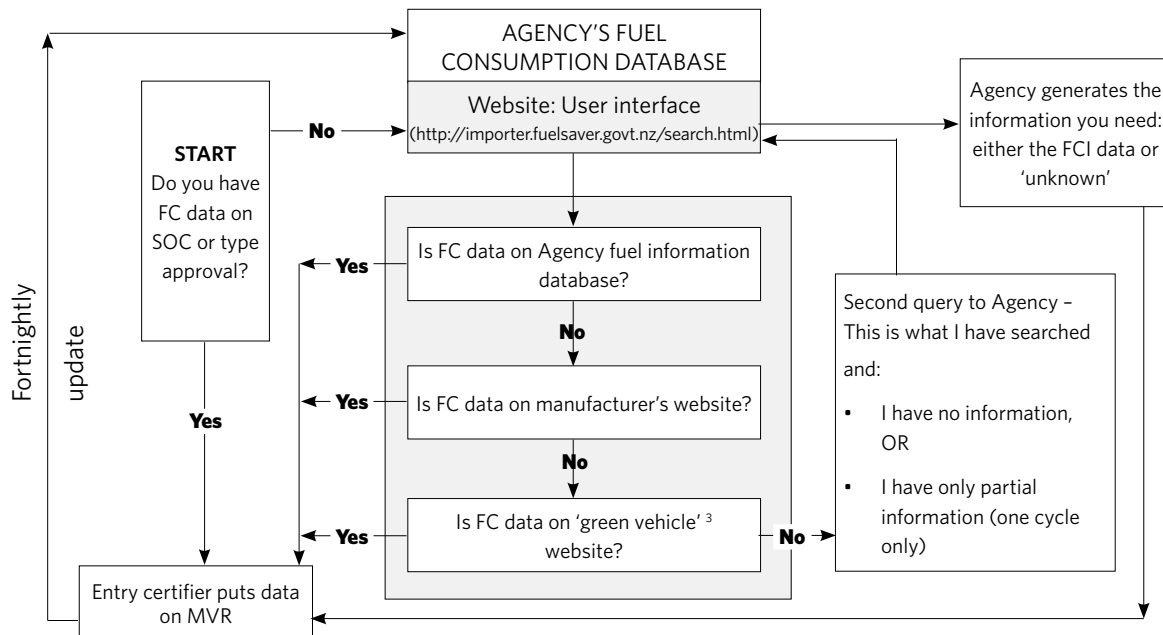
AGENCY'S FUEL CONSUMPTION DATABASE

Website: User interface
(http://importer.fuelsaver.govt.nz/search.html)

Agency generates the information you need: either the FCI data or 'unknown'

START
Do you have FC data on SOC or type approval?

No

Yes

Is FC data on Agency fuel information database?

No

Yes

Is FC data on manufacturer's website?

No

Yes

Is FC data on 'green vehicle' $^3$ website?

No

Second query to Agency – This is what I have searched and:

• I have no information, OR

• I have only partial information (one cycle only)

Yes

Fortnightly

update

Entry certifier puts data on MVR